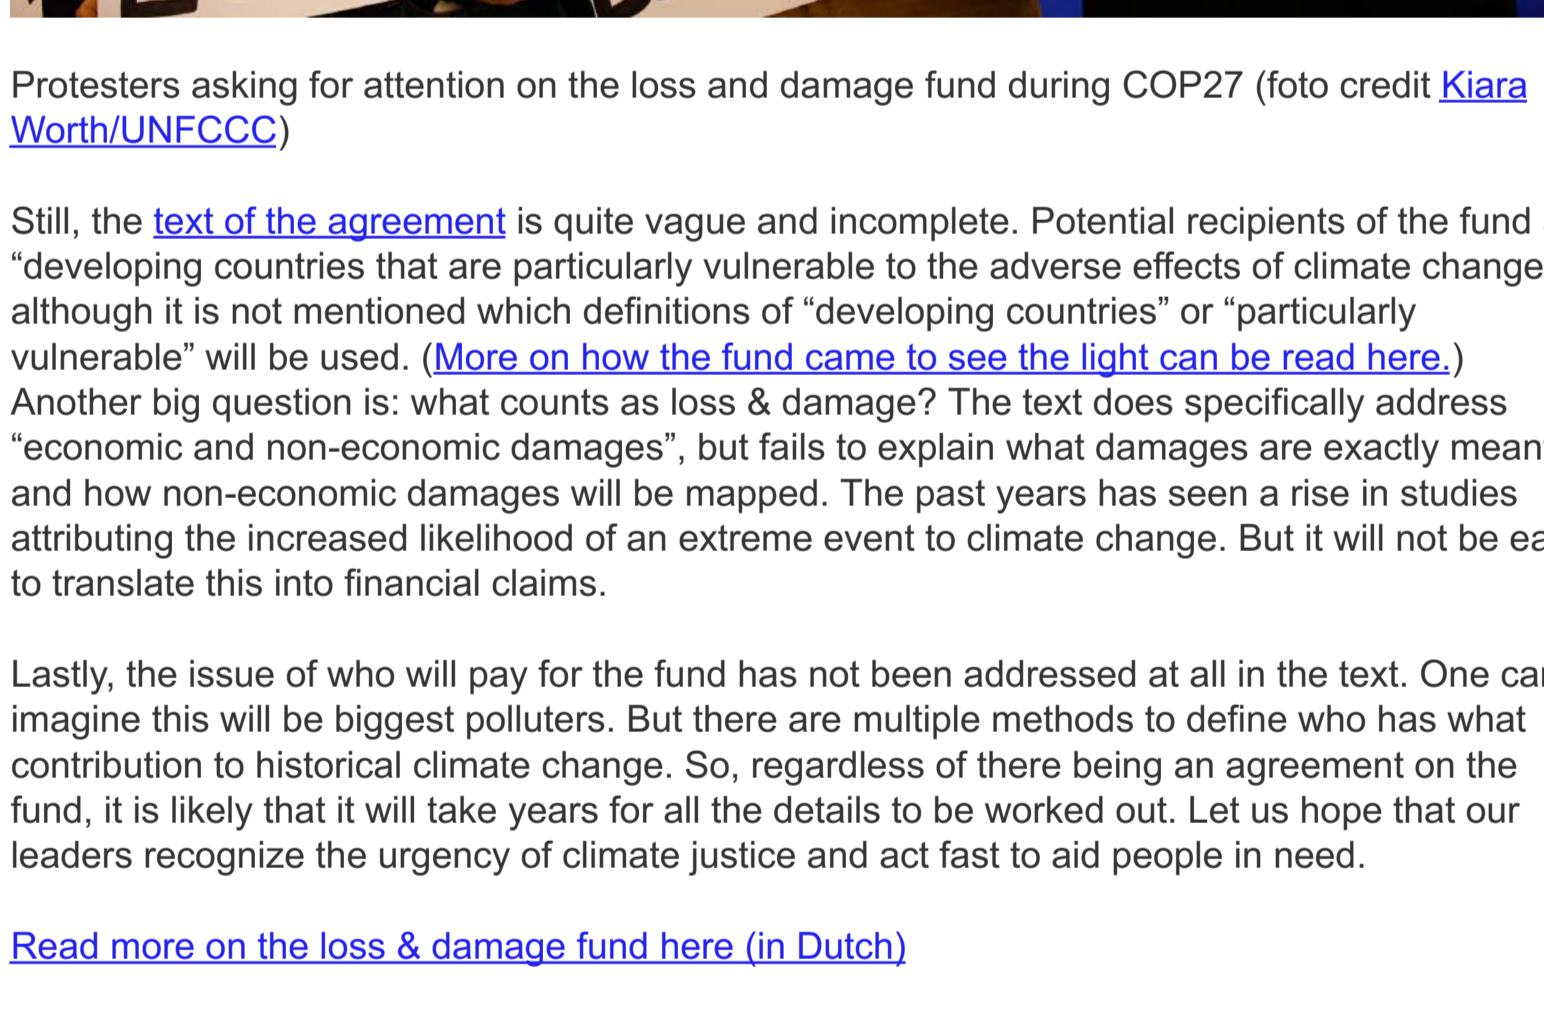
Protesters asking for attention on the loss and damage fund during COP27 (foto credit Kiara Worth/UNFCCC)

Still, the text of the agreement is quite vague and incomplete. Potential recipients of the fund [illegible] “developing countries that are particularly vulnerable to the adverse effects of climate change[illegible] although it is not mentioned which definitions of “developing countries” or “particularly vulnerable” will be used. (More on how the fund came to see the light can be read here.) Another big question is: what counts as loss & damage? The text does specifically address “economic and non-economic damages”, but fails to explain what damages are exactly mean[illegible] and how non-economic damages will be mapped. The past years has seen a rise in studies attributing the increased likelihood of an extreme event to climate change. But it will not be ea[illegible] to translate this into financial claims.

Lastly, the issue of who will pay for the fund has not been addressed at all in the text. One ca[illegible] imagine this will be biggest polluters. But there are multiple methods to define who has what contribution to historical climate change. So, regardless of there being an agreement on the fund, it is likely that it will take years for all the details to be worked out. Let us hope that our leaders recognize the urgency of climate justice and act fast to aid people in need.

Read more on the loss & damage fund here (in Dutch)